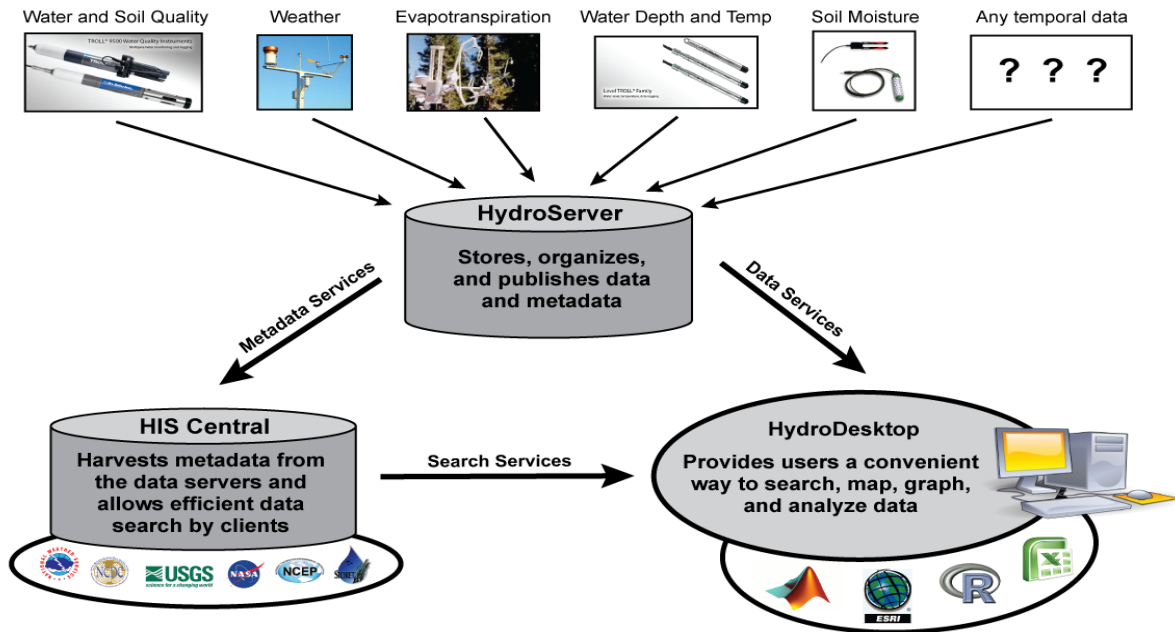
Water and Soil Quality

TROLL® 9500 Water Quality Instruments

Weather

Evapotranspiration

Water Depth and Temp

Level TROLL® Family

Soil Moisture

Any temporal data

? ? ?

HydroServer

Stores, organizes, and publishes data and metadata

Metadata Services

Data Services

HIS Central

Harvests metadata from the data servers and allows efficient data search by clients

Search Services

HydroDesktop

Provides users a convenient way to search, map, graph, and analyze data

NCDC

USGS

science for a changing world

NASA

NCEP

ESRI

R